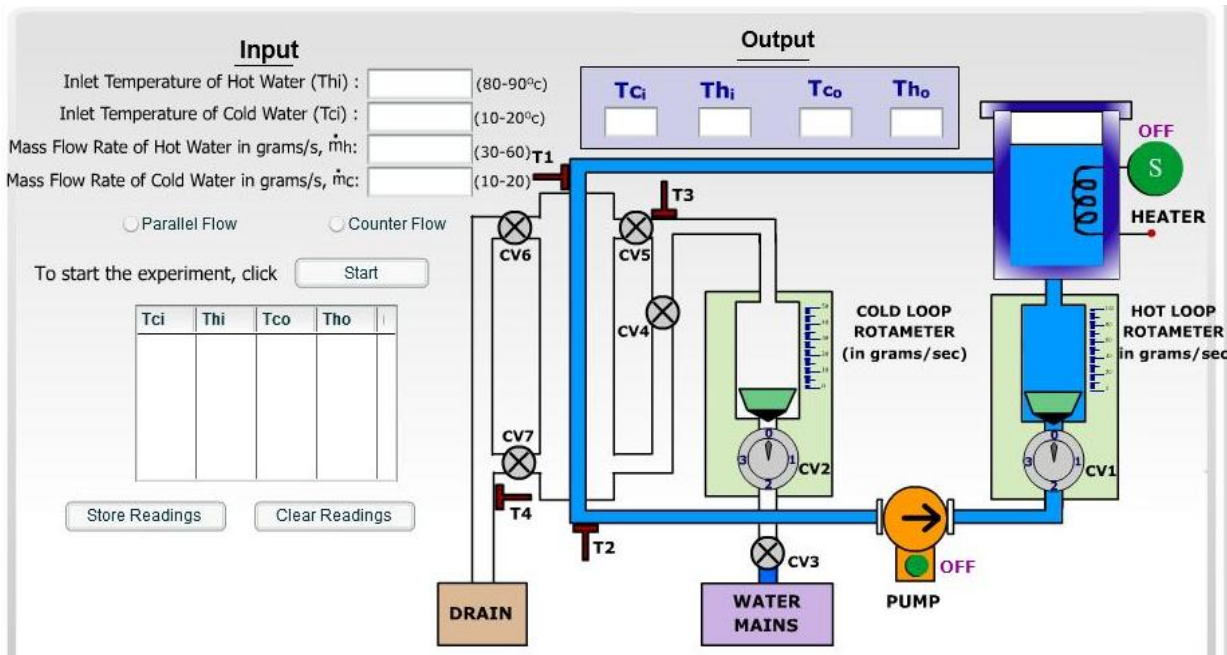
Input

Inlet Temperature of Hot Water (Thi) : (80-90°c)

Inlet Temperature of Cold Water (Tci) : (10-20°c)

Mass Flow Rate of Hot Water in grams/s, $\dot{m}$h: (30-60)

Mass Flow Rate of Cold Water in grams/s, $\dot{m}$c: (10-20)

Parallel Flow

Counter Flow

To start the experiment, click Start

| Tci | Thi | Tco | Tho |
|---|---|---|---|
| | | | |

Store Readings

Clear Readings

Output

| Tc$_i$ | Th$_i$ | Tc$_o$ | Th$_o$ |
|---|---|---|---|
| | | | |

T1

T3

CV6

CV5

CV4

CV7

T4

T2

CV2

CV3

CV1

COLD LOOP ROTAMETER (in grams/sec)

HOT LOOP ROTAMETER in grams/sec

OFF

S

HEATER

OFF

PUMP

DRAIN

WATER MAINS

0

1

2

3

0

1

2

3